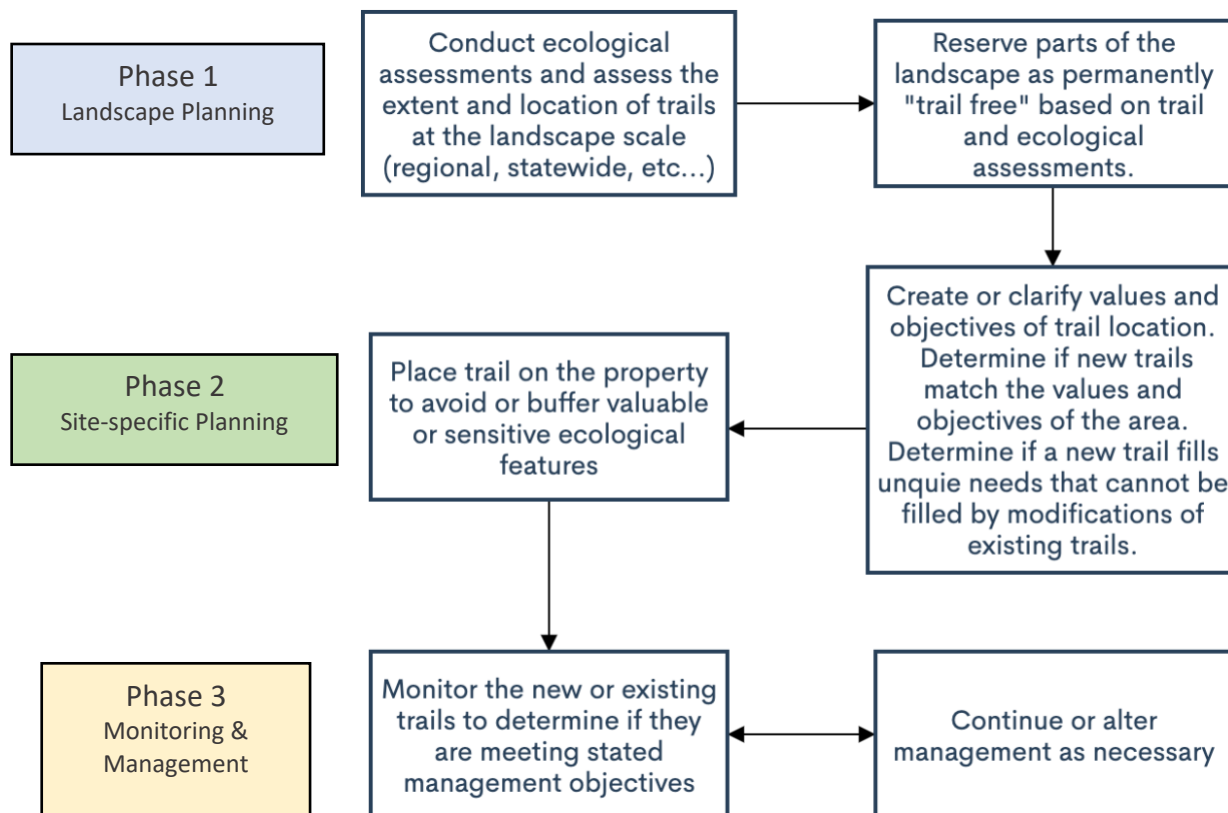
Phase 1
Landscape Planning

Conduct ecological assessments and assess the extent and location of trails at the landscape scale (regional, statewide, etc...)

Reserve parts of the landscape as permanently "trail free" based on trail and ecological assessments.

Create or clarify values and objectives of trail location. Determine if new trails match the values and objectives of the area. Determine if a new trail fills unquie needs that cannot be filled by modifications of existing trails.

Phase 2
Site-specific Planning

Place trail on the property to avoid or buffer valuable or sensitive ecological features

Phase 3
Monitoring & Management

Monitor the new or existing trails to determine if they are meeting stated management objectives

Continue or alter management as necessary